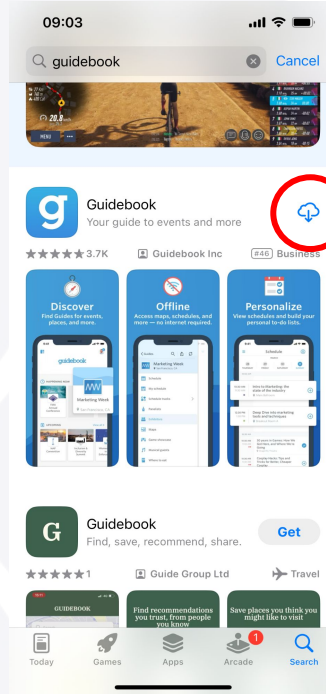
09:03

guidebook

Cancel

20.8

MENU

Guidebook

Your guide to events and more

3.7K

Guidebook Inc

#46 Business

Discover

Find Guides for events, places, and more.

guidebook

Marketing Week

Offline

Access maps, schedules, and more — no internet required.

Marketing Week

Personalize

View schedules and build your personal to-do lists.

Schedule

Guidebook

Find, save, recommend, share.

Get

1

Guide Group Ltd

Travel

GUIDEBOOK

Find recommendations you trust, from people you know

Save places you think you might like to visit

Today

Games

Apps

1

Arcade

Search